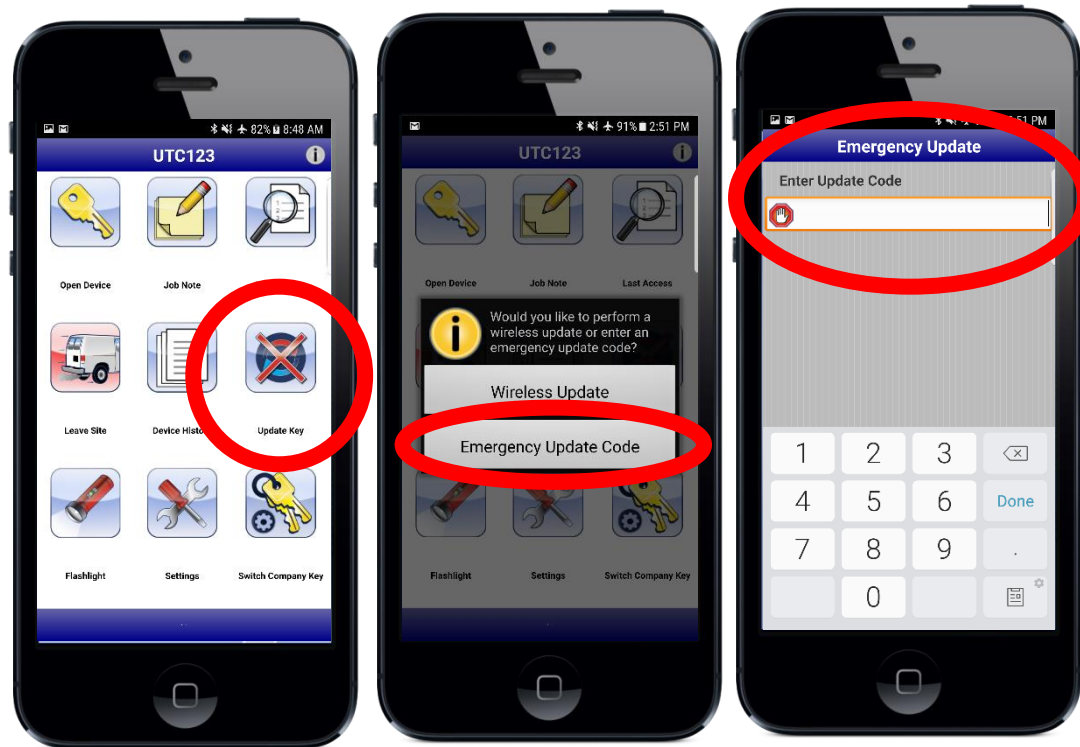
82% 8:48 AM

UTC123

Open Device

Job Note

Leave Site

Device Histo

Update Key

Flashlight

Settings

Switch Company Key

91% 2:51 PM

UTC123

Open Device

Job Note

Last Access

Would you like to perform a wireless update or enter an emergency update code?

Wireless Update

Emergency Update Code

Flashlight

Settings

Switch Company Key

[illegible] PM

Emergency Update

Enter Update Code

1 2 3

4 5 6 Done

7 8 9 .

0